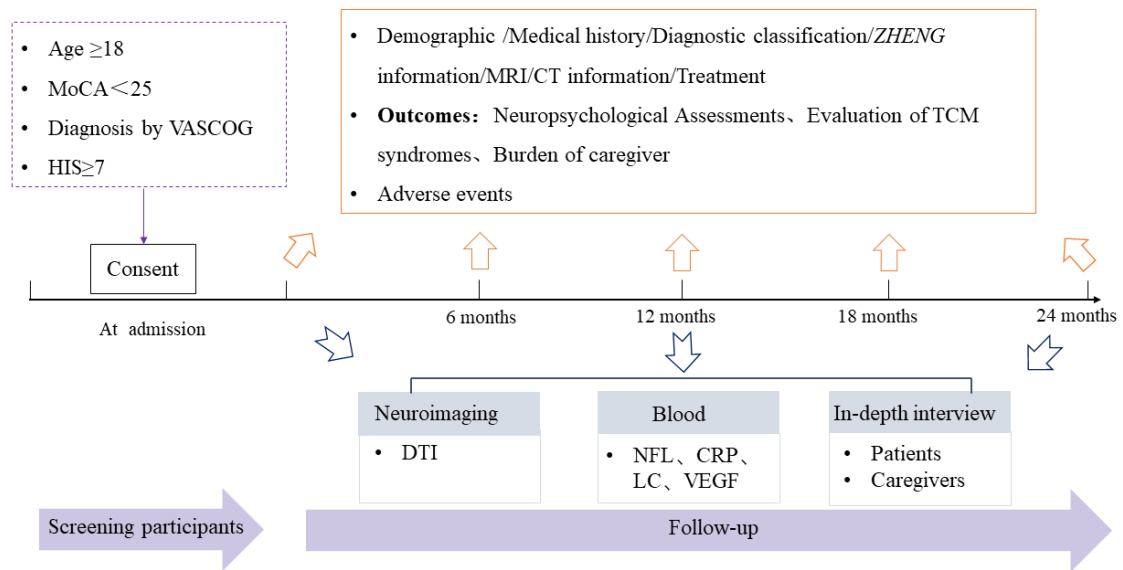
• Age ≥18
• MoCA＜25
• Diagnosis by VASCOG
• HIS≥7

• Demographic /Medical history/Diagnostic classification/*ZHENG* information/MRI/CT information/Treatment
• **Outcomes**：Neuropsychological Assessments、Evaluation of TCM syndromes、Burden of caregiver
• Adverse events

Consent

At admission

6 months

12 months

18 months

24 months

Neuroimaging
• DTI

Blood
• NFL、CRP、LC、VEGF

In-depth interview
• Patients
• Caregivers

Screening participants

Follow-up